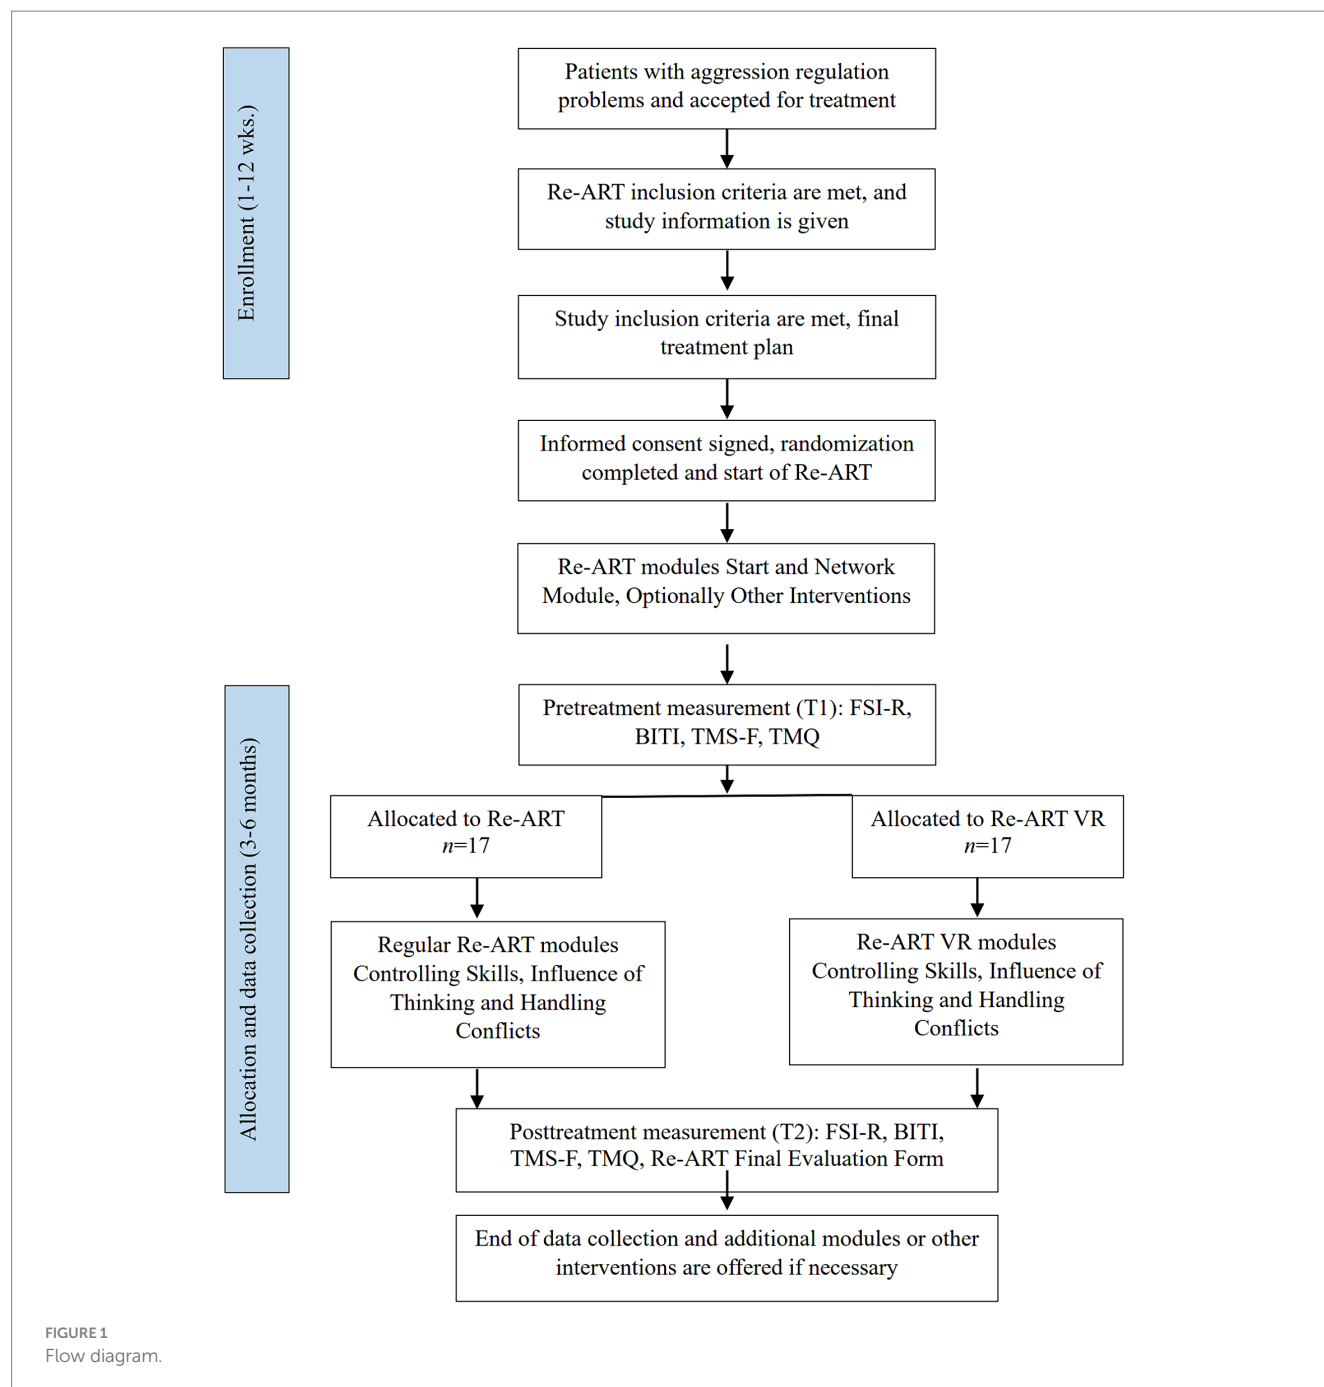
Enrollment (1-12 wks.)

Patients with aggression regulation problems and accepted for treatment

Re-ART inclusion criteria are met, and study information is given

Study inclusion criteria are met, final treatment plan

Informed consent signed, randomization completed and start of Re-ART

Re-ART modules Start and Network Module, Optionally Other Interventions

Allocation and data collection (3-6 months)

Pretreatment measurement (T1): FSI-R, BITI, TMS-F, TMQ

Allocated to Re-ART
$n$=17

Allocated to Re-ART VR
$n$=17

Regular Re-ART modules Controlling Skills, Influence of Thinking and Handling Conflicts

Re-ART VR modules Controlling Skills, Influence of Thinking and Handling Conflicts

Posttreatment measurement (T2): FSI-R, BITI, TMS-F, TMQ, Re-ART Final Evaluation Form

End of data collection and additional modules or other interventions are offered if necessary

FIGURE 1
Flow diagram.